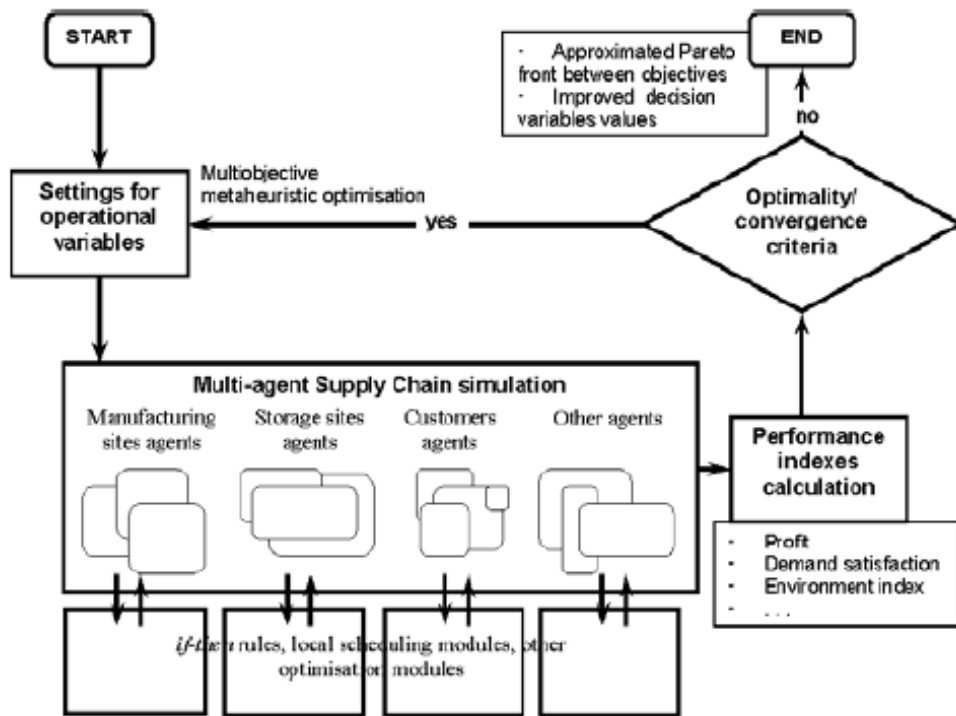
START

END

- Approximated Pareto front between objectives
- Improved decision variables values

no

Multiobjective metaheuristic optimisation

Settings for operational variables

yes

Optimality/ convergence criteria

Multi-agent Supply Chain simulation

Manufacturing sites agents

Storage sites agents

Customers agents

Other agents

Performance indexes calculation

- Profit
- Demand satisfaction
- Environment index
- . . .

if-then rules, local scheduling modules, other optimisation modules